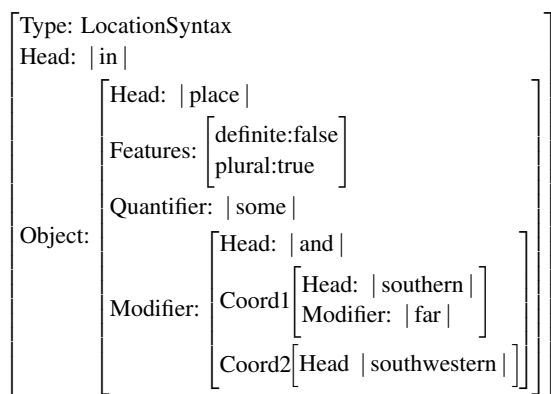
Type: LocationSyntax
Head: | in |

Object:
Head: | place |
Features: definite:false
plural:true
Quantifier: | some |
Modifier:
Head: | and |
Coord1 Head: | southern |
Modifier: | far |
Coord2 Head | southwestern |